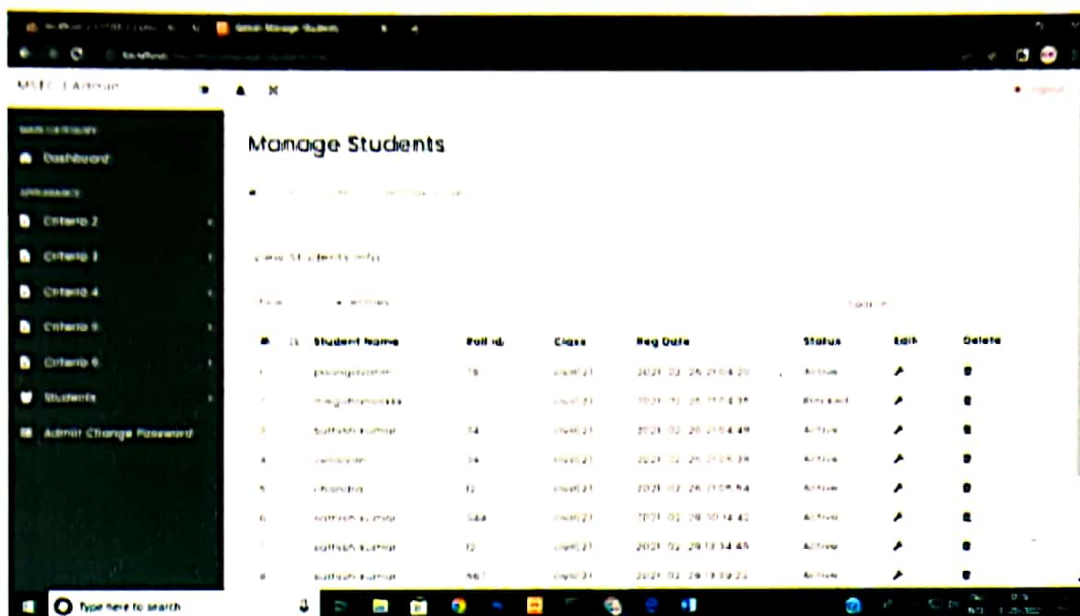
SRMS Manage Students

MSEC | Admin

Logout

MAIN CATEGORY
Dashboard
APPEARANCE
Criteria 2
Criteria 3
Criteria 4
Criteria 5
Criteria 6
Students
Admin Change Password

Manage Students

View Students Info

Show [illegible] entries Search:

| # | Student Name | Roll Id | Class | Reg Date | Status | Edit | Delete |
|---|---|---|---|---|---|---|---|
| 1 | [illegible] | 76 | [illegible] | 2021-02-26 21:04:20 | Active | | |
| 2 | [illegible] | | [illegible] | 2021-02-26 21:04:39 | Blocked | | |
| 3 | sathish kumar | 34 | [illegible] | 2021-02-26 21:04:49 | Active | | |
| 4 | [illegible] | 34 | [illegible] | 2021-02-26 21:05:39 | Active | | |
| 5 | chandra | 12 | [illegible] | 2021-02-26 21:05:54 | Active | | |
| 6 | sathish kumar | 344 | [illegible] | 2021-02-28 10:14:42 | Active | | |
| 7 | sathish kumar | 12 | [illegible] | 2021-02-28 13:34:45 | Active | | |
| 8 | sathish kumar | 567 | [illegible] | 2021-02-28 13:39:22 | Active | | |

Type here to search